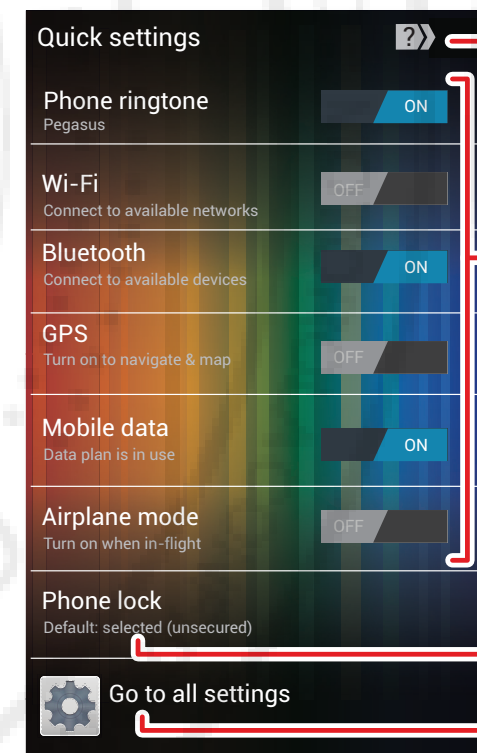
Quick settings

?

Phone ringtone
Pegasus

ON

Wi-Fi
Connect to available networks

OFF

Bluetooth
Connect to available devices

ON

GPS
Turn on to navigate & map

OFF

Mobile data
Data plan is in use

ON

Airplane mode
Turn on when in-flight

OFF

Phone lock
Default: selected (unsecured)

Go to all settings